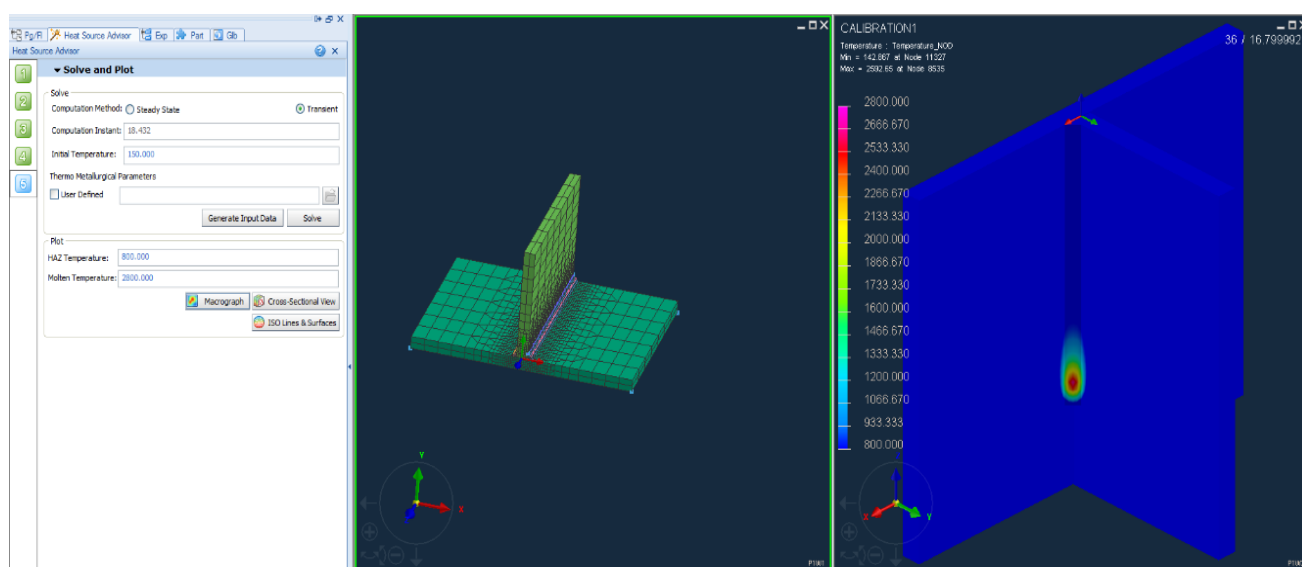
Pg/R Heat Source Advisor Exp Part Glb

Heat Source Advisor

1
2
3
4
5

Solve and Plot

Solve

Computation Method: Steady State Transient

Computation Instant: 18.432

Initial Temperature: 150.000

Thermo Metallurgical Parameters

User Defined

Generate Input Data Solve

Plot

HAZ Temperature: 800.000

Molten Temperature: 2800.000

Macrograph Cross-Sectional View

ISO Lines & Surfaces

Y
X
Z

P1M1

CALIBRATION1

Temperature : Temperature_NOD
Min = 142.867 at Node 11327
Max = 2592.65 at Node 8535

36 / 16.799992

2800.000
2666.670
2533.330
2400.000
2266.670
2133.330
2000.000
1866.670
1733.330
1600.000
1466.670
1333.330
1200.000
1066.670
933.333
800.000

Y
P1M2